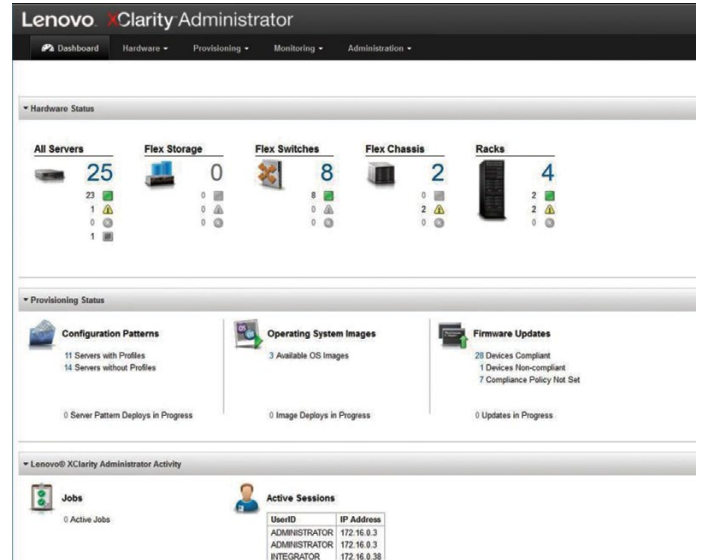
Lenovo XClarity Administrator

Dashboard Hardware ▾ Provisioning ▾ Monitoring ▾ Administration ▾

▾ Hardware Status

All Servers
25
23
1
0
1

Flex Storage
0
0
0
0

Flex Switches
8
8
0
0

Flex Chassis
2
0
2
0

Racks
4
2
2
0

▾ Provisioning Status

Configuration Patterns
11 Servers with Profiles
14 Servers without Profiles

0 Server Pattern Deploys in Progress

Operating System Images
3 Available OS Images

0 Image Deploys in Progress

Firmware Updates
28 Devices Compliant
1 Devices Non-compliant
7 Compliance Policy Not Set

0 Updates in Progress

▾ Lenovo® XClarity Administrator Activity

Jobs
0 Active Jobs

Active Sessions

| UserID | IP Address |
|---|---|
| ADMINISTRATOR | 172.16.0.3 |
| ADMINISTRATOR | 172.16.0.3 |
| INTEGRATOR | 172.16.0.38 |